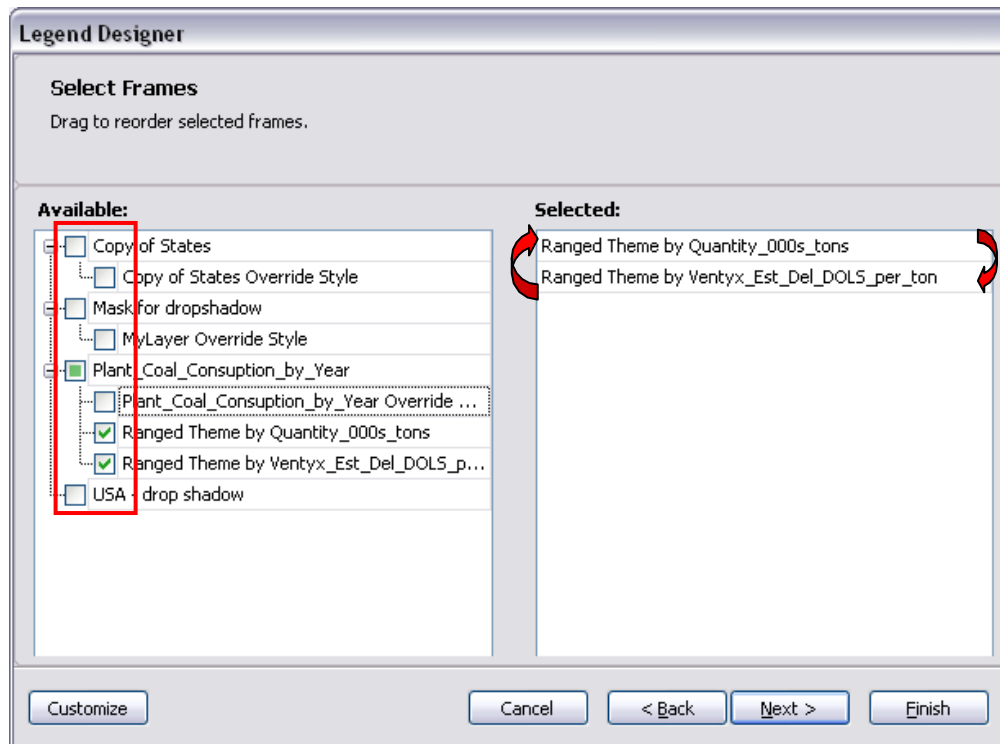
Legend Designer

Select Frames
Drag to reorder selected frames.

Available:
Copy of States
Copy of States Override Style
Mask for dropshadow
MyLayer Override Style
Plant_Coal_Consuption_by_Year
Plant_Coal_Consuption_by_Year Override ...
Ranged Theme by Quantity_000s_tons
Ranged Theme by Ventyx_Est_Del_DOLS_p...
USA - drop shadow

Selected:
Ranged Theme by Quantity_000s_tons
Ranged Theme by Ventyx_Est_Del_DOLS_per_ton

Customize
Cancel
< Back
Next >
Finish